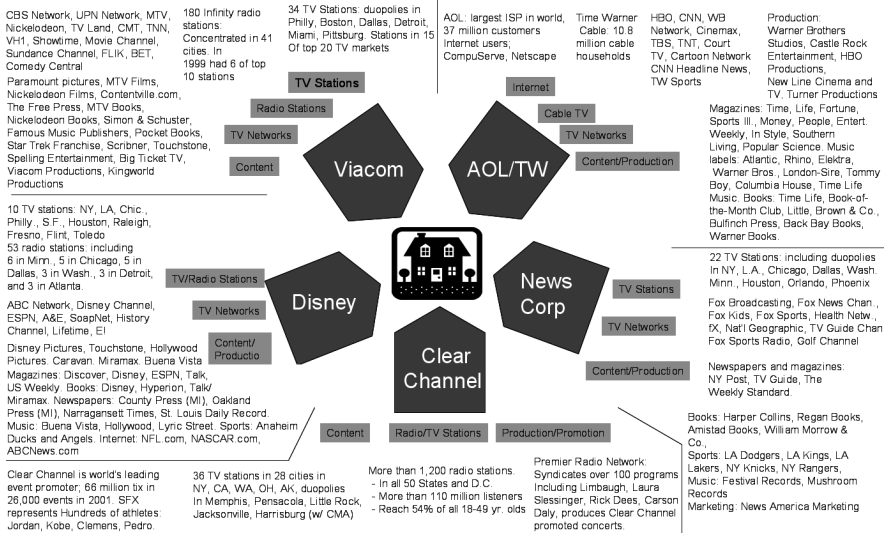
CBS Network, UPN Network, MTV, Nickelodeon, TV Land, CMT, TNN, VH1, Showtime, Movie Channel, Sundance Channel, FLIK, BET, Comedy Central

180 Infinity radio stations: Concentrated in 41 cities. In 1999 had 6 of top 10 stations

34 TV Stations: duopolies in Philly, Boston, Dallas, Detroit, Miami, Pittsburg. Stations in 15 Of top 20 TV markets

AOL: largest ISP in world, 37 million customers Internet users; CompuServe, Netscape

Time Warner Cable: 10.8 million cable households

HBO, CNN, WB Network, Cinemax, TBS, TNT, Court TV, Cartoon Network CNN Headline News, TW Sports

Production: Warner Brothers Studios, Castle Rock Entertainment, HBO Productions, New Line Cinema and TV, Turner Productions

Paramount pictures, MTV Films, Nickelodeon Films, Contentville.com, The Free Press, MTV Books, Nickelodeon Books, Simon & Schuster, Famous Music Publishers, Pocket Books, Star Trek Franchise, Scribner, Touchstone, Spelling Entertainment, Big Ticket TV, Viacom Productions, Kingworld Productions

TV Stations

Radio Stations

TV Networks

Content

Viacom

Internet

Cable TV

TV Networks

Content/Production

AOL/TW

Magazines: Time, Life, Fortune, Sports Ill., Money, People, Entert. Weekly, In Style, Southern Living, Popular Science. Music labels: Atlantic, Rhino, Elektra, Warner Bros., London-Sire, Tommy Boy, Columbia House, Time Life Music. Books: Time Life, Book-of-the-Month Club, Little, Brown & Co., Bulfinch Press, Back Bay Books, Warner Books.

10 TV stations: NY, LA, Chic., Philly., S.F., Houston, Raleigh, Fresno, Flint, Toledo
53 radio stations: including 6 in Minn., 5 in Chicago, 5 in Dallas, 3 in Wash., 3 in Detroit, and 3 in Atlanta.

TV/Radio Stations

TV Networks

Content/ Productio

Disney

ABC Network, Disney Channel, ESPN, A&E, SoapNet, History Channel, Lifetime, E!

Disney Pictures, Touchstone, Hollywood Pictures. Caravan. Miramax. Buena Vista Magazines: Discover, Disney, ESPN, Talk, US Weekly. Books: Disney, Hyperion, Talk/ Miramax. Newspapers: County Press (MI), Oakland Press (MI), Narragansett Times, St. Louis Daily Record. Music: Buena Vista, Hollywood, Lyric Street. Sports: Anaheim Ducks and Angels. Internet: NFL.com, NASCAR.com, ABCNews.com

22 TV Stations: including duopolies in NY, L.A., Chicago, Dallas, Wash. Minn., Houston, Orlando, Phoenix

News Corp

TV Stations

TV Networks

Fox Broadcasting, Fox News Chan., Fox Kids, Fox Sports, Health Netw., fX, Nat'l Geographic, TV Guide Chan Fox Sports Radio, Golf Channel

Content/Production

Newspapers and magazines: NY Post, TV Guide, The Weekly Standard.

Clear Channel

Content

Radio/TV Stations

Production/Promotion

Books: Harper Collins, Regan Books, Amistad Books, William Morrow & Co.,
Sports: LA Dodgers, LA Kings, LA Lakers, NY Knicks, NY Rangers,
Music: Festival Records, Mushroom Records
Marketing: News America Marketing

Clear Channel is world's leading event promoter; 66 million tix in 26,000 events in 2001. SFX represents Hundreds of athletes: Jordan, Kobe, Clemens, Pedro.

36 TV stations in 28 cities in NY, CA, WA, OH, AK, duopolies In Memphis, Pensacola, Little Rock, Jacksonville, Harrisburg (w/ CMA)

More than 1,200 radio stations.
- In all 50 States and D.C.
- More than 110 million listeners
- Reach 54% of all 18-49 yr. olds

Premier Radio Network: Syndicates over 100 programs Including Limbaugh, Laura Slessinger, Rick Dees, Carson Daly, produces Clear Channel promoted concerts.